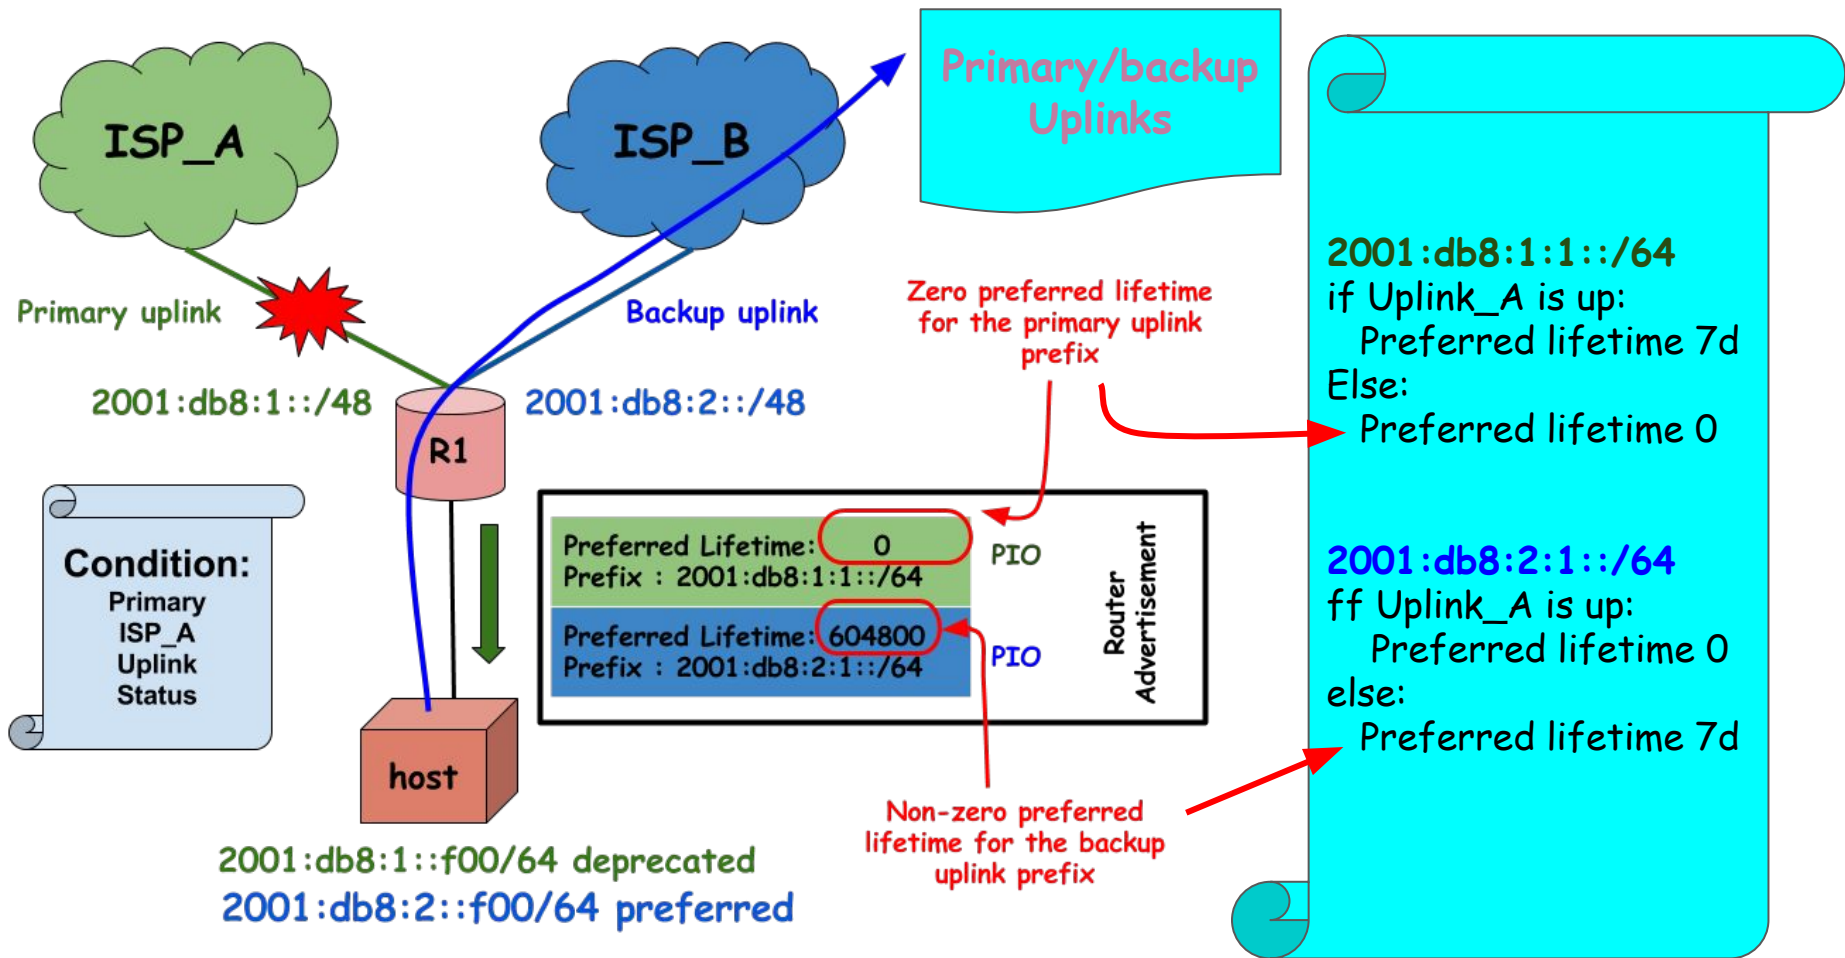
ISP_A

ISP_B

Primary/backup Uplinks

Primary uplink

Backup uplink

Zero preferred lifetime for the primary uplink prefix

2001:db8:1::/48

R1

2001:db8:2::/48

2001:db8:1:1::/64
if Uplink_A is up:
Preferred lifetime 7d
Else:
Preferred lifetime 0

Condition:
Primary ISP_A Uplink Status

| Preferred Lifetime: 0 |
|---|
| Prefix : 2001:db8:1:1::/64 |
| Preferred Lifetime: 604800 |
| Prefix : 2001:db8:2:1::/64 |

PIO

PIO

Router Advertisement

2001:db8:2:1::/64
ff Uplink_A is up:
Preferred lifetime 0
else:
Preferred lifetime 7d

host

Non-zero preferred lifetime for the backup uplink prefix

2001:db8:1::f00/64 deprecated
2001:db8:2::f00/64 preferred